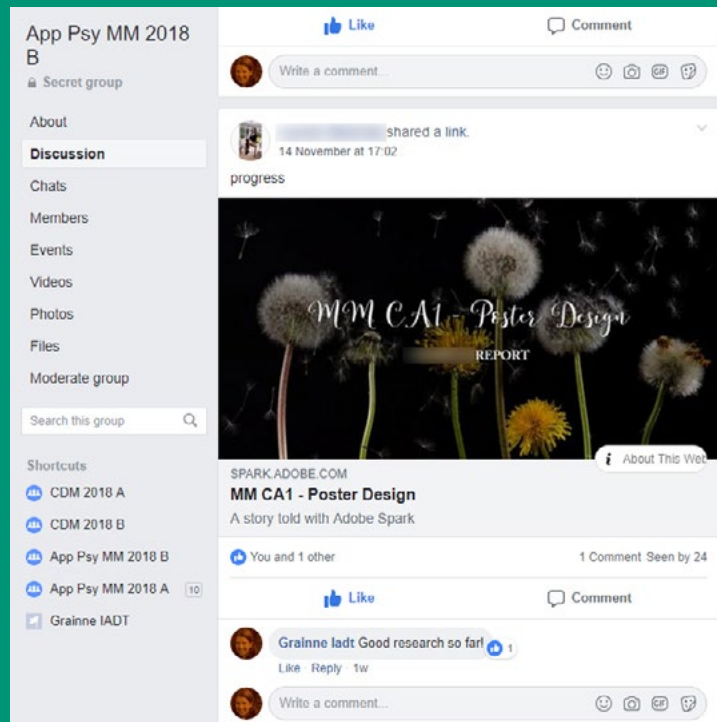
App Psy MM 2018 B

Secret group

About

Discussion

Chats

Members

Events

Videos

Photos

Files

Moderate group

Search this group

Shortcuts

CDM 2018 A

CDM 2018 B

App Psy MM 2018 B

App Psy MM 2018 A 10

Grainne IADT

Like

Comment

Write a comment...

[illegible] shared a link.
14 November at 17:02

progress

MM CA1 - Poster Design

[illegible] REPORT

About This Wel

SPARK.ADOBE.COM

MM CA1 - Poster Design

A story told with Adobe Spark

You and 1 other

1 Comment Seen by 24

Like

Comment

Grainne Iadt Good research so far! 1

Like · Reply · 1w

Write a comment...